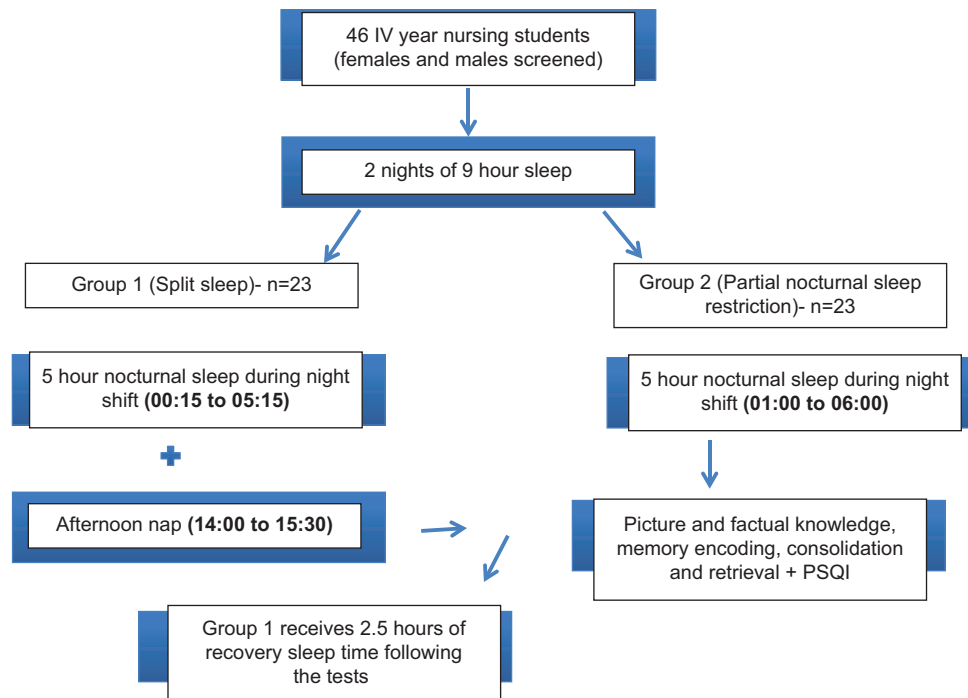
46 IV year nursing students (females and males screened)

2 nights of 9 hour sleep

Group 1 (Split sleep)- n=23

Group 2 (Partial nocturnal sleep restriction)- n=23

5 hour nocturnal sleep during night shift **(00:15 to 05:15)**

+

Afternoon nap **(14:00 to 15:30)**

5 hour nocturnal sleep during night shift **(01:00 to 06:00)**

Picture and factual knowledge, memory encoding, consolidation and retrieval + PSQI

Group 1 receives 2.5 hours of recovery sleep time following the tests